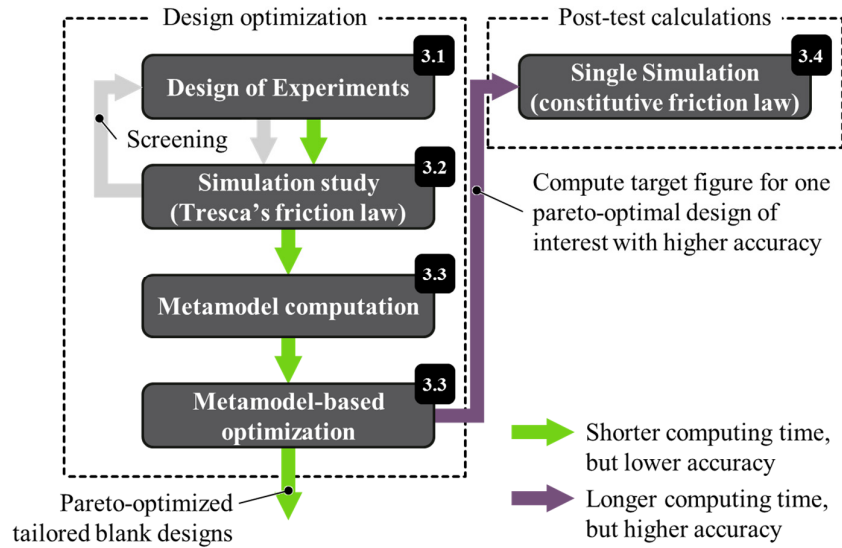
Design optimization

Post-test calculations

3.1
Design of Experiments

Screening

3.2
Simulation study (Tresca's friction law)

3.3
Metamodel computation

3.3
Metamodel-based optimization

3.4
Single Simulation (constitutive friction law)

Compute target figure for one pareto-optimal design of interest with higher accuracy

Shorter computing time, but lower accuracy

Longer computing time, but higher accuracy

Pareto-optimized tailored blank designs